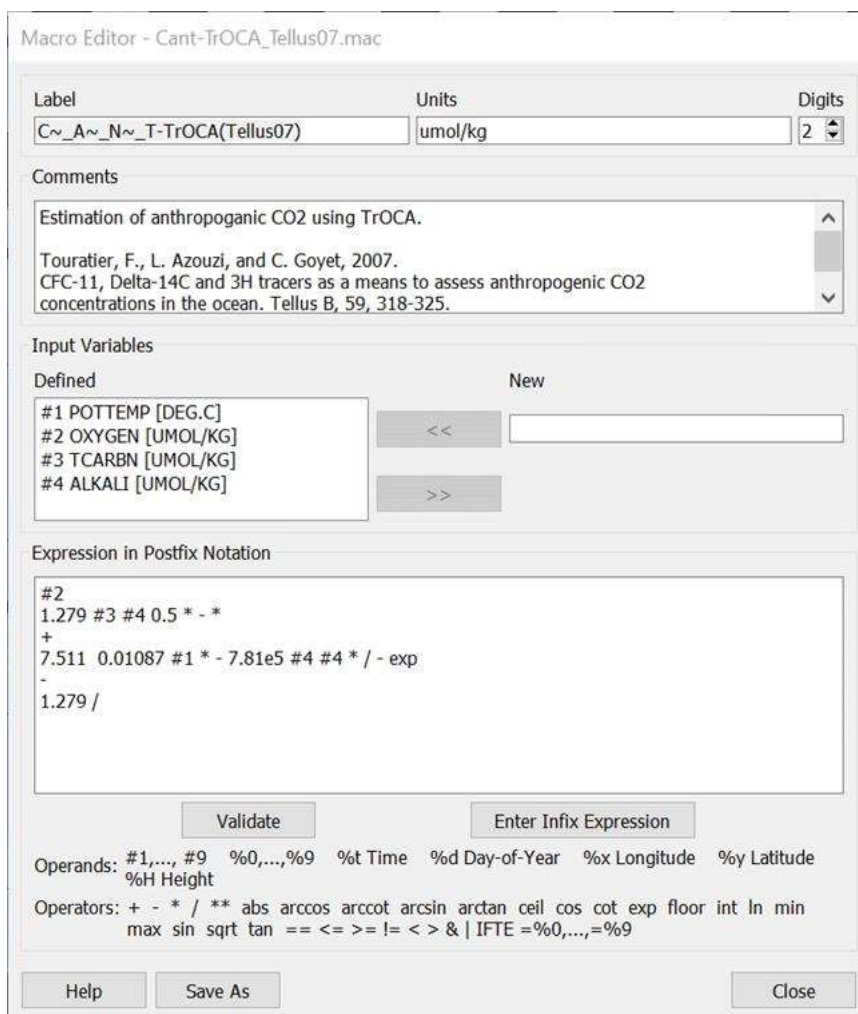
Macro Editor - Cant-TrOCA_Tellus07.mac

Label
C~_A~_N~_T-TrOCA(Tellus07)

Units
umol/kg

Digits
2

Comments

Estimation of anthropoganic CO2 using TrOCA.

Touratier, F., L. Azouzi, and C. Goyet, 2007.
CFC-11, Delta-14C and 3H tracers as a means to assess anthropogenic CO2 concentrations in the ocean. Tellus B, 59, 318-325.

Input Variables

Defined

#1 POTTEMP [DEG.C]
#2 OXYGEN [UMOL/KG]
#3 TCARBN [UMOL/KG]
#4 ALKALI [UMOL/KG]

New

<<

>>

Expression in Postfix Notation

#2
1.279 #3 #4 0.5 * - *
+
7.511 0.01087 #1 * - 7.81e5 #4 #4 * / - exp
-
1.279 /

Validate

Enter Infix Expression

Operands: #1,..., #9 %0,...,%9 %t Time %d Day-of-Year %x Longitude %y Latitude %H Height

Operators: + - * / ** abs arccos arccot arcsin arctan ceil cos cot exp floor int ln min max sin sqrt tan == <= >= != < > & | IFTE =%0,...,=%9

Help

Save As

Close